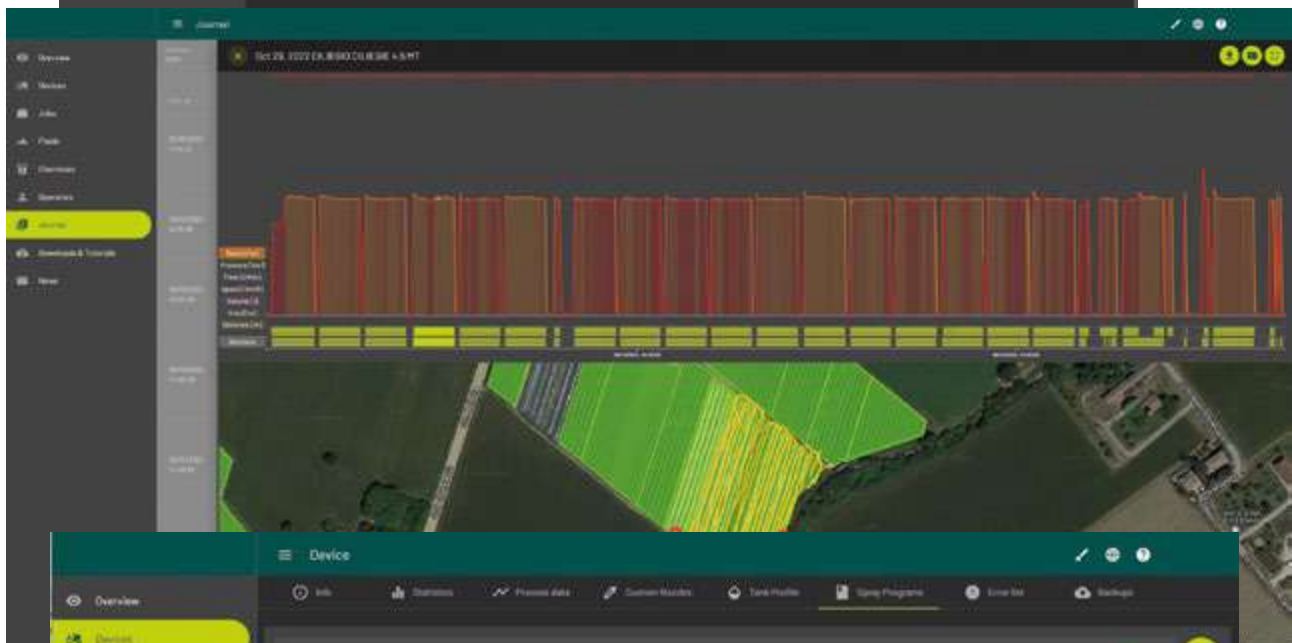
Journal

Overview
Devices
Jobs
Fields
Chemicals
Operators
Journal
Downloads & Tutorials
News

Oct 28, 2022 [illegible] 4.5 MT

Device

Overview
Devices

Info
Statistics
Process data
Custom Nozzles
Tank Profiles
Spray Programs
Error list
Backups